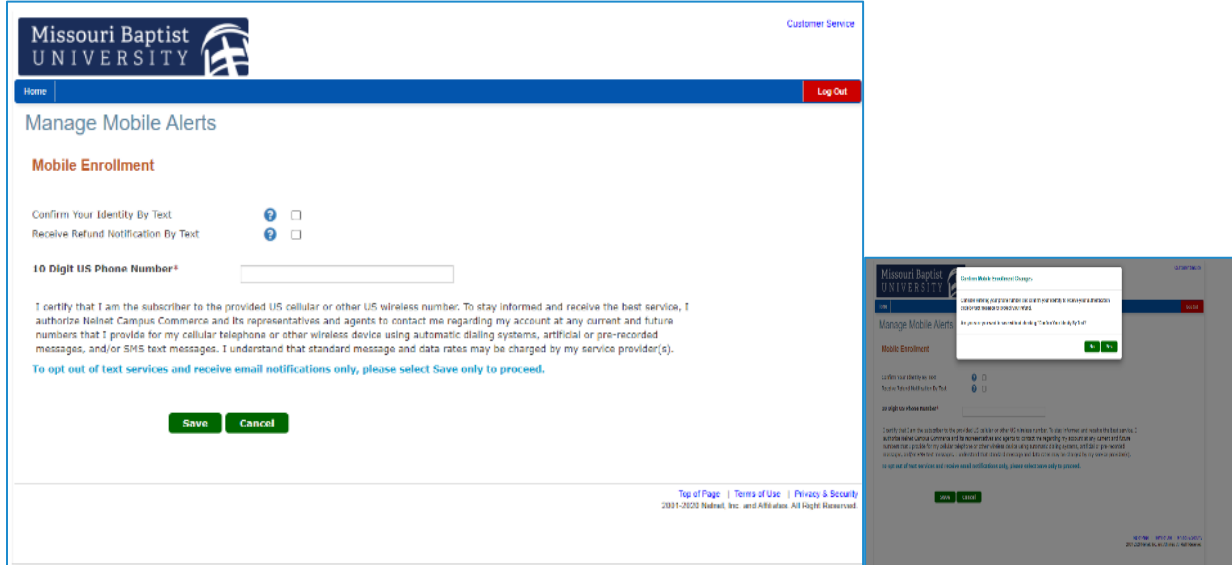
Missouri Baptist UNIVERSITY

Customer Service

Home

Log Out

Manage Mobile Alerts

Mobile Enrollment

Confirm Your Identity By Text

Receive Refund Notification By Text

10 Digit US Phone Number*

I certify that I am the subscriber to the provided US cellular or other US wireless number. To stay informed and receive the best service, I authorize Nelnet Campus Commerce and its representatives and agents to contact me regarding my account at any current and future numbers that I provide for my cellular telephone or other wireless device using automatic dialing systems, artificial or pre-recorded messages, and/or SMS text messages. I understand that standard message and data rates may be charged by my service provider(s).

To opt out of text services and receive email notifications only, please select Save only to proceed.

Save Cancel

Top of Page | Terms of Use | Privacy & Security

2001-2020 Nelnet, Inc. and Affiliates. All Right Reserved.

Missouri Baptist UNIVERSITY

Confirm Mobile Enrollment Changes

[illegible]

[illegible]

Manage Mobile Alerts

Mobile Enrollment

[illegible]

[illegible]

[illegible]

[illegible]

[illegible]

Save Cancel

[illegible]